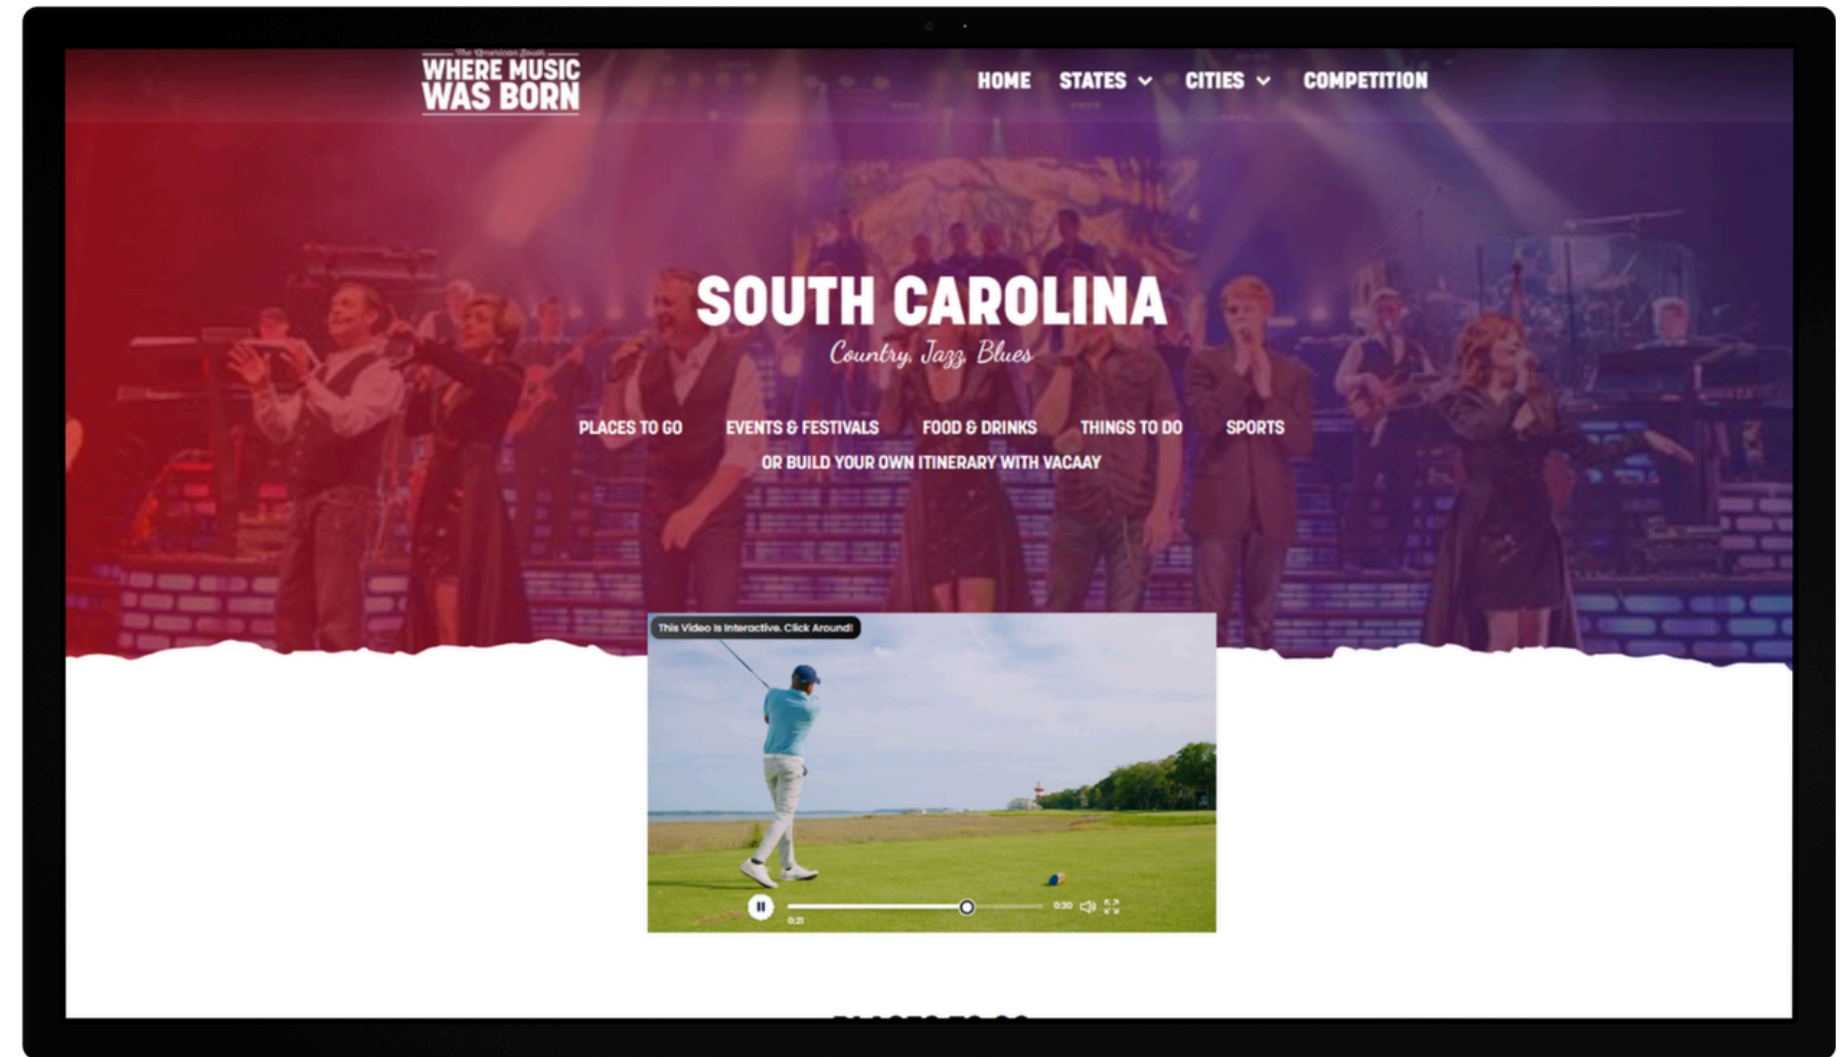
The American South
WHERE MUSIC WAS BORN

HOME STATES CITIES COMPETITION

SOUTH CAROLINA

Country, Jazz, Blues

PLACES TO GO EVENTS & FESTIVALS FOOD & DRINKS THINGS TO DO SPORTS

OR BUILD YOUR OWN ITINERARY WITH VACAAY

This Video is Interactive. Click Around!

0:21 0:30

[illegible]